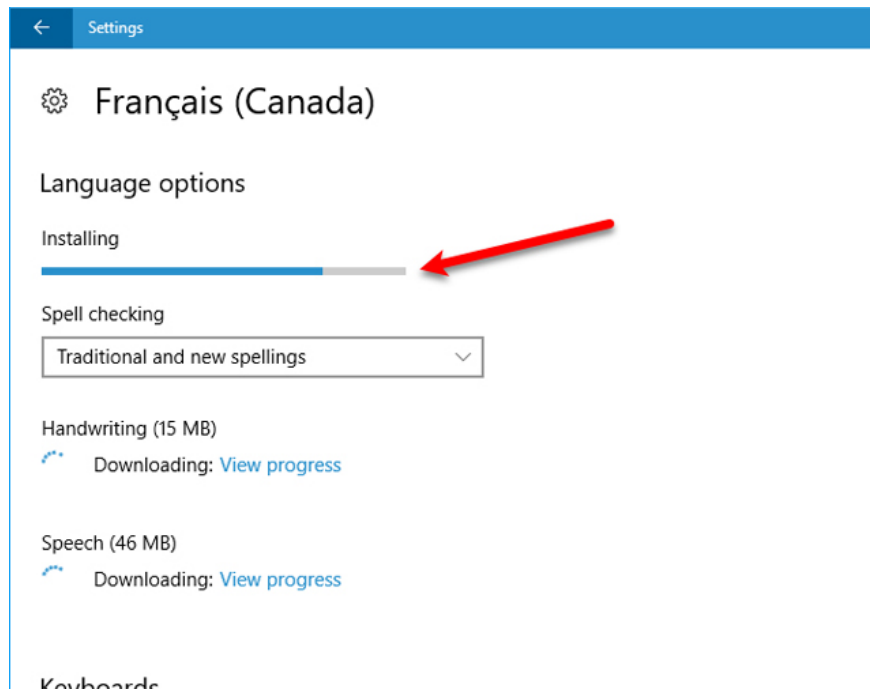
Settings

Français (Canada)

Language options

Installing

Spell checking

Traditional and new spellings

Handwriting (15 MB)

Downloading: View progress

Speech (46 MB)

Downloading: View progress

Keyboards